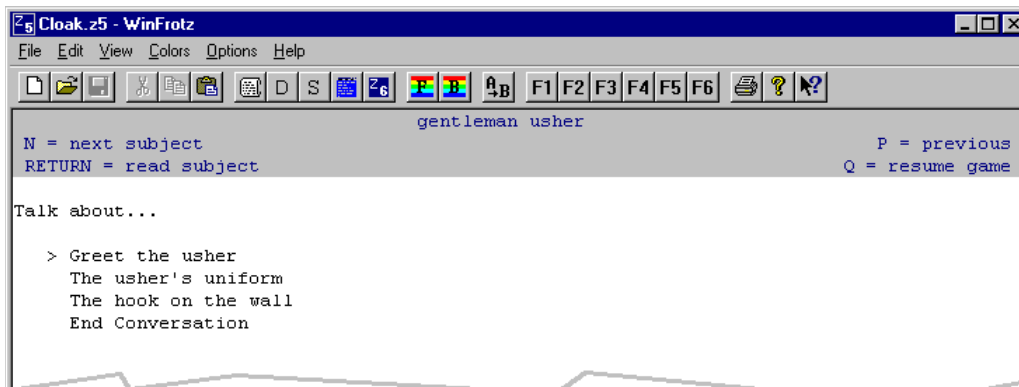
Cloak.z5 - WinFrotz

File Edit View Colors Options Help

D S F B F1 F2 F3 F4 F5 F6

gentleman usher

N = next subject
RETURN = read subject

P = previous
Q = resume game

Talk about...

> Greet the usher
The usher's uniform
The hook on the wall
End Conversation